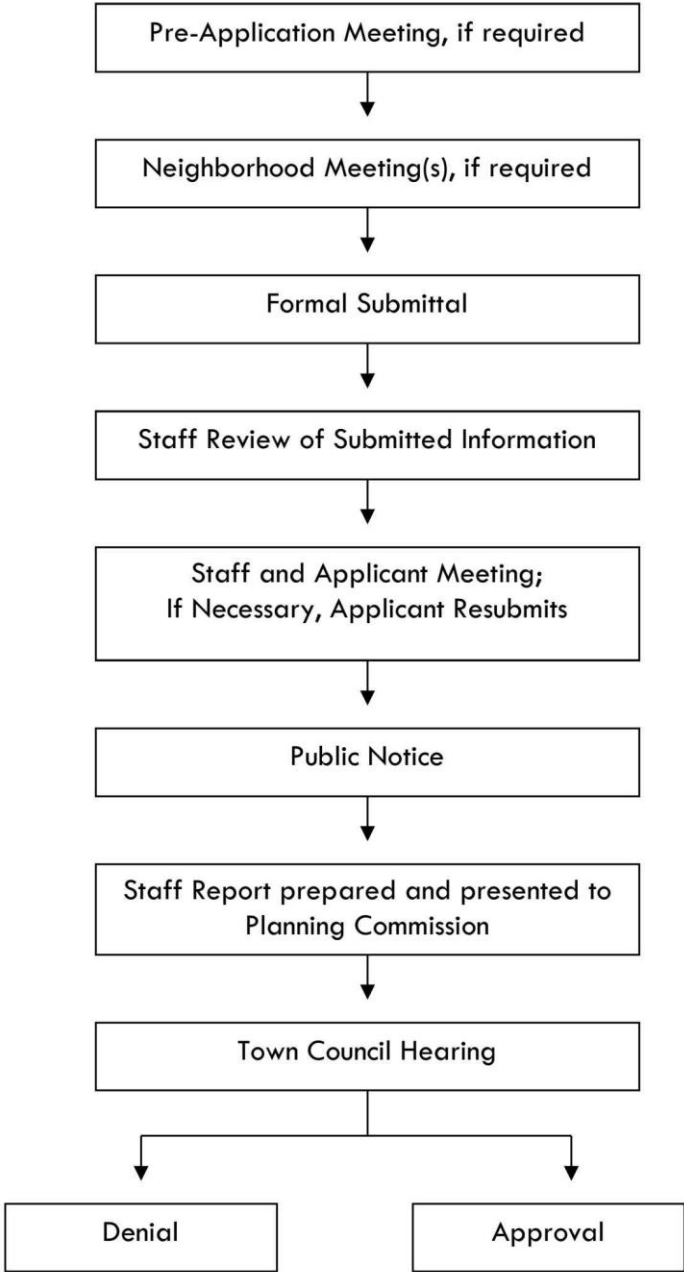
Pre-Application Meeting, if required

Neighborhood Meeting(s), if required

Formal Submittal

Staff Review of Submitted Information

Staff and Applicant Meeting; If Necessary, Applicant Resubmits

Public Notice

Staff Report prepared and presented to Planning Commission

Town Council Hearing

Denial

Approval